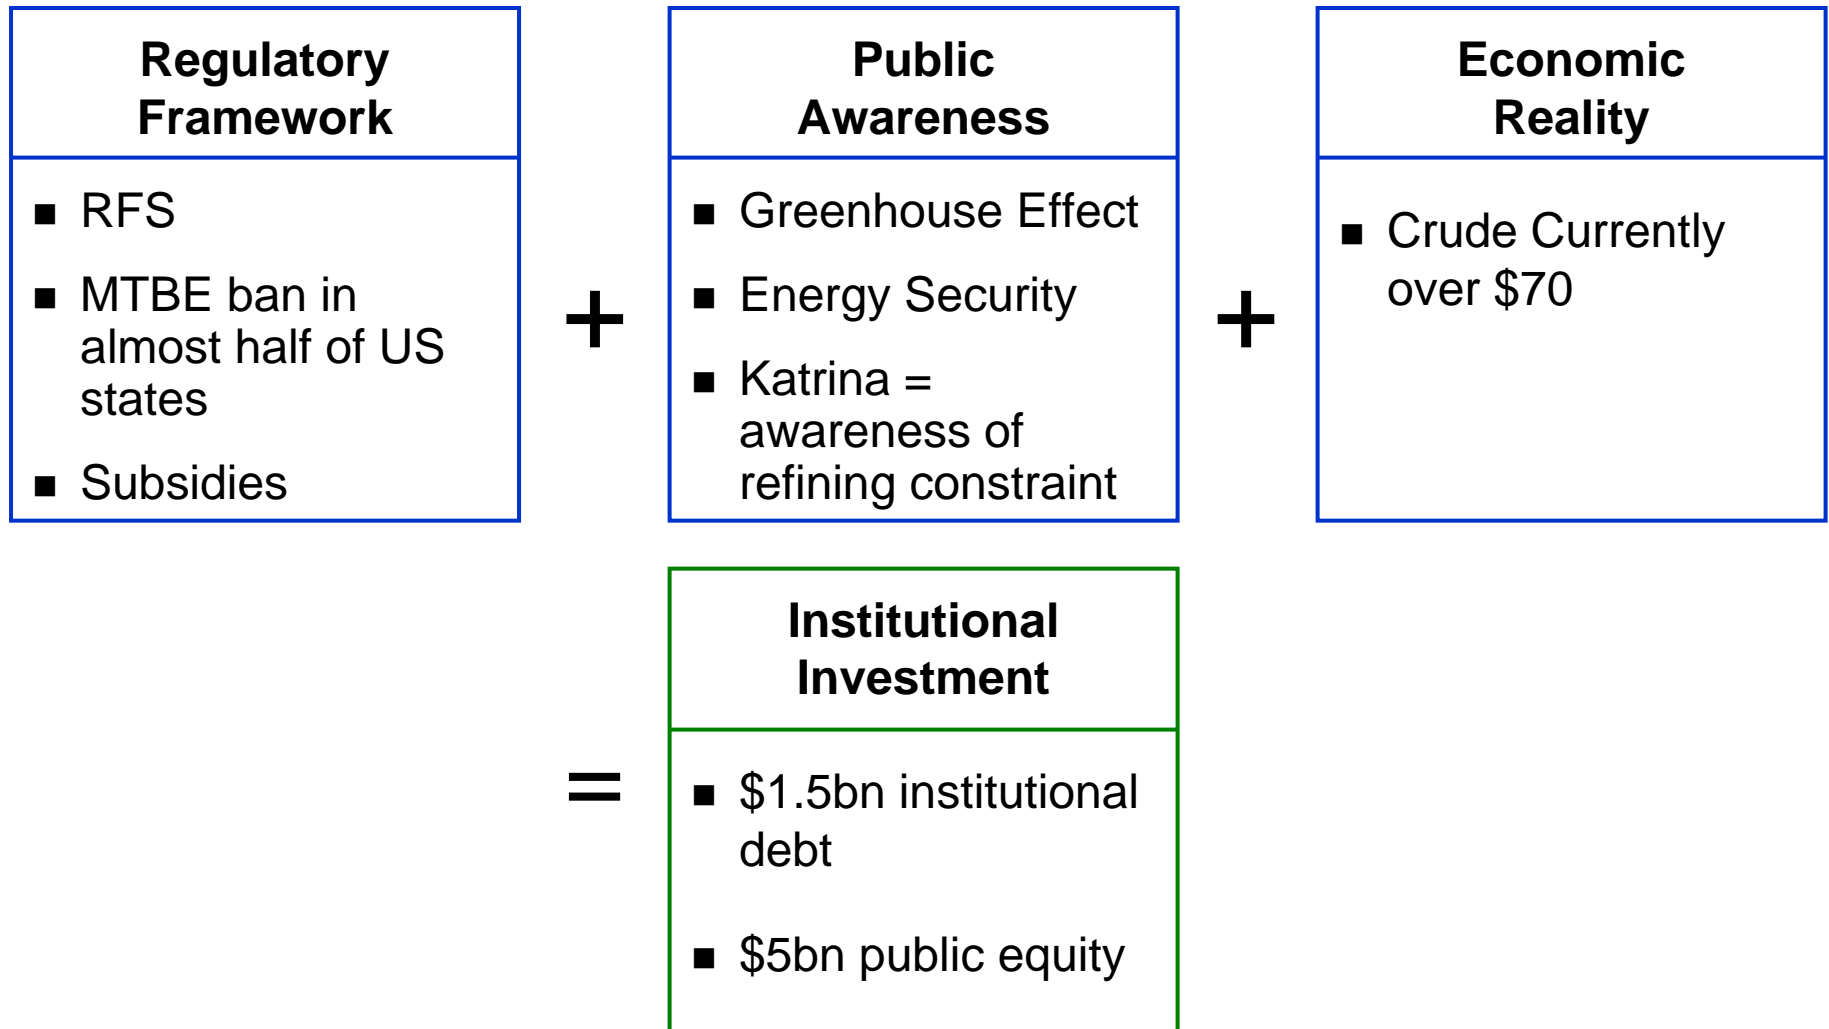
Regulatory Framework

- RFS
- MTBE ban in almost half of US states
- Subsidies

+

Public Awareness

- Greenhouse Effect
- Energy Security
- Katrina = awareness of refining constraint

+

Economic Reality

- Crude Currently over \$70

=

Institutional Investment

- \$1.5bn institutional debt
- \$5bn public equity